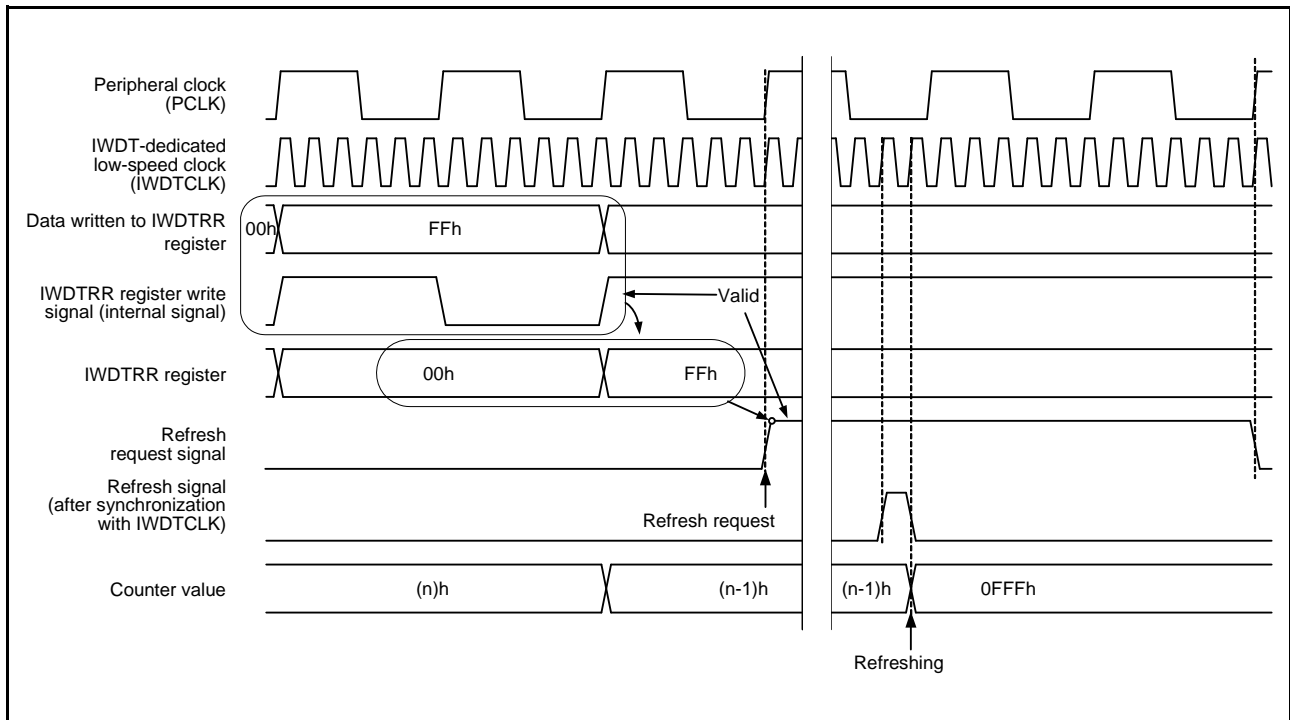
Peripheral clock (PCLK)

IWDT-dedicated low-speed clock (IWDTCLK)

Data written to IWDTRR register

00h

FFh

IWDTRR register write signal (internal signal)

Valid

IWDTRR register

00h

FFh

Refresh request signal

Refresh signal (after synchronization with IWDTCLK)

Refresh request

Counter value

(n)h

(n-1)h

(n-1)h

0FFFh

Refreshing